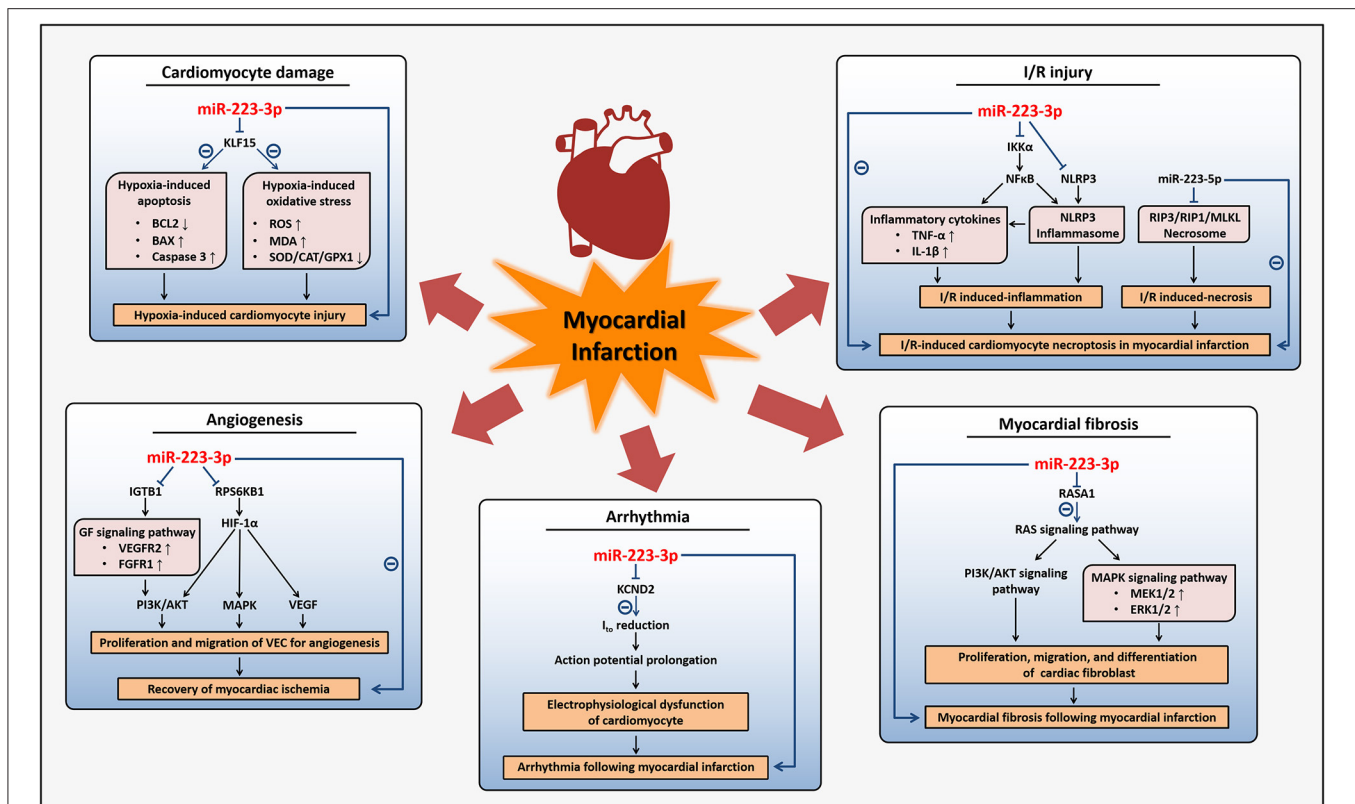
Cardiomyocyte damage

miR-223-3p

KLF15

Hypoxia-induced apoptosis
• BCL2 ↓
• BAX ↑
• Caspase 3 ↑

Hypoxia-induced oxidative stress
• ROS ↑
• MDA ↑
• SOD/CAT/GPX1 ↓

Hypoxia-induced cardiomyocyte injury

I/R injury

miR-223-3p

IKKα

NFκB

NLRP3

miR-223-5p

Inflammatory cytokines
• TNF-α ↑
• IL-1β ↑

NLRP3 Inflammasome

RIP3/RIP1/MLKL Necrosome

I/R induced-inflammation

I/R induced-necrosis

I/R-induced cardiomyocyte necroptosis in myocardial infarction

Myocardial Infarction

Angiogenesis

miR-223-3p

IGTB1

RPS6KB1

GF signaling pathway
• VEGFR2 ↑
• FGFR1 ↑

HIF-1α

PI3K/AKT

MAPK

VEGF

Proliferation and migration of VEC for angiogenesis

Recovery of myocardiac ischemia

Arrhythmia

miR-223-3p

KCND2

$I_{to}$ reduction

Action potential prolongation

Electrophysiological dysfunction of cardiomyocyte

Arrhythmia following myocardial infarction

Myocardial fibrosis

miR-223-3p

RASA1

RAS signaling pathway

PI3K/AKT signaling pathway

MAPK signaling pathway
• MEK1/2 ↑
• ERK1/2 ↑

Proliferation, migration, and differentiation of cardiac fibroblast

Myocardial fibrosis following myocardial infarction